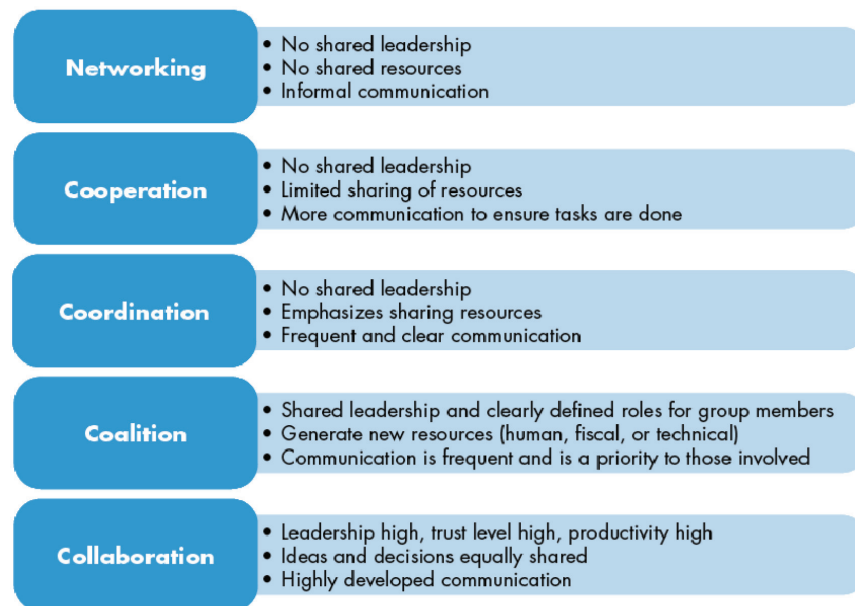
Networking

• No shared leadership
• No shared resources
• Informal communication

Cooperation

• No shared leadership
• Limited sharing of resources
• More communication to ensure tasks are done

Coordination

• No shared leadership
• Emphasizes sharing resources
• Frequent and clear communication

Coalition

• Shared leadership and clearly defined roles for group members
• Generate new resources (human, fiscal, or technical)
• Communication is frequent and is a priority to those involved

Collaboration

• Leadership high, trust level high, productivity high
• Ideas and decisions equally shared
• Highly developed communication